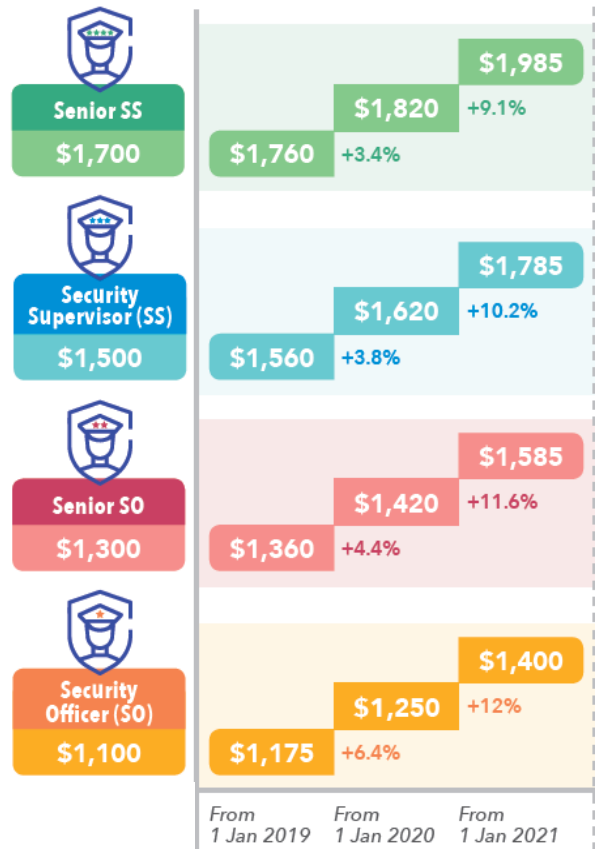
Senior SS
$1,700

$1,760
$1,820 +3.4%
$1,985 +9.1%

Security Supervisor (SS)
$1,500

$1,560
$1,620 +3.8%
$1,785 +10.2%

Senior SO
$1,300

$1,360
$1,420 +4.4%
$1,585 +11.6%

Security Officer (SO)
$1,100

$1,175
$1,250 +6.4%
$1,400 +12%

From 1 Jan 2019
From 1 Jan 2020
From 1 Jan 2021